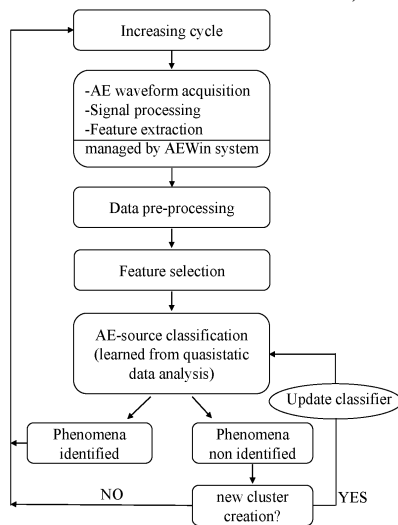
Increasing cycle

-AE waveform acquisition
-Signal processing
-Feature extraction
managed by AEWin system

Data pre-processing

Feature selection

AE-source classification (learned from quasistatic data analysis)

Update classifier

Phenomena identified

Phenomena non identified

NO

new cluster creation?

YES